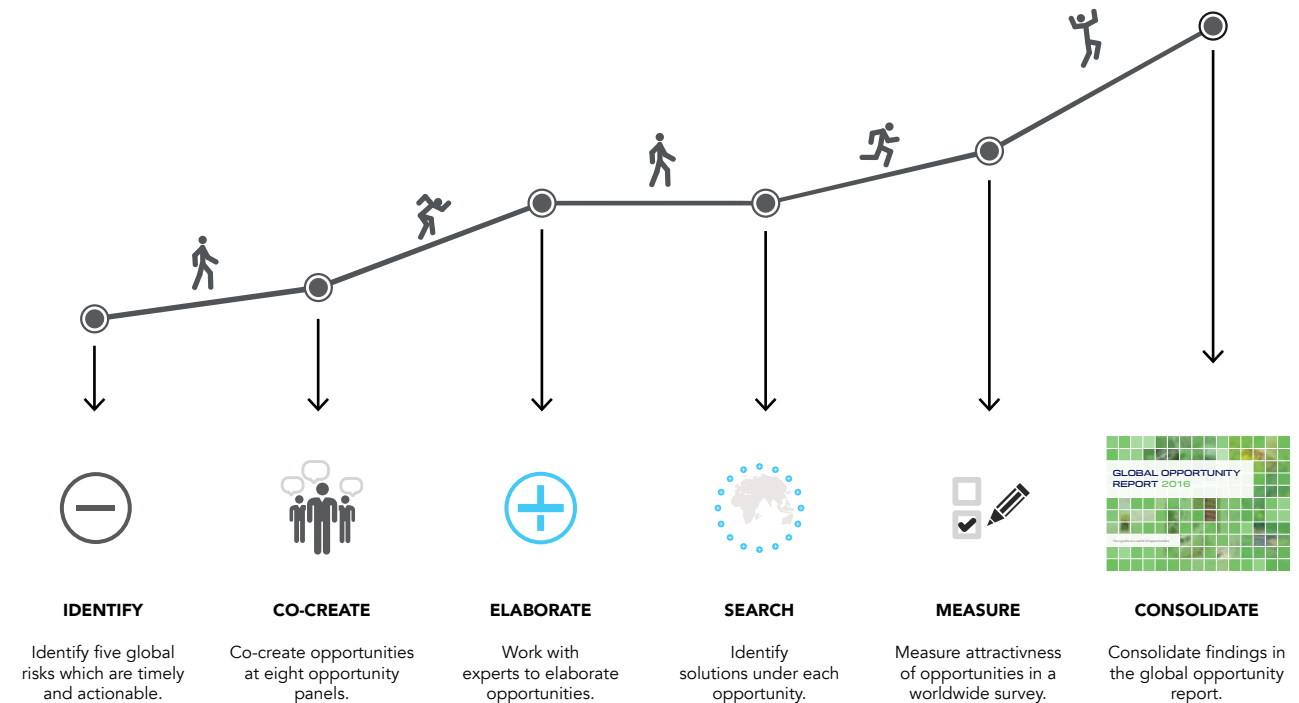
GLOBAL OPPORTUNITY REPORT 2016

Your guide to a world of opportunities

IDENTIFY

Identify five global risks which are timely and actionable.

CO-CREATE

Co-create opportunities at eight opportunity panels.

ELABORATE

Work with experts to elaborate opportunities.

SEARCH

Identify solutions under each opportunity.

MEASURE

Measure attractivness of opportunities in a worldwide survey.

CONSOLIDATE

Consolidate findings in the global opportunity report.